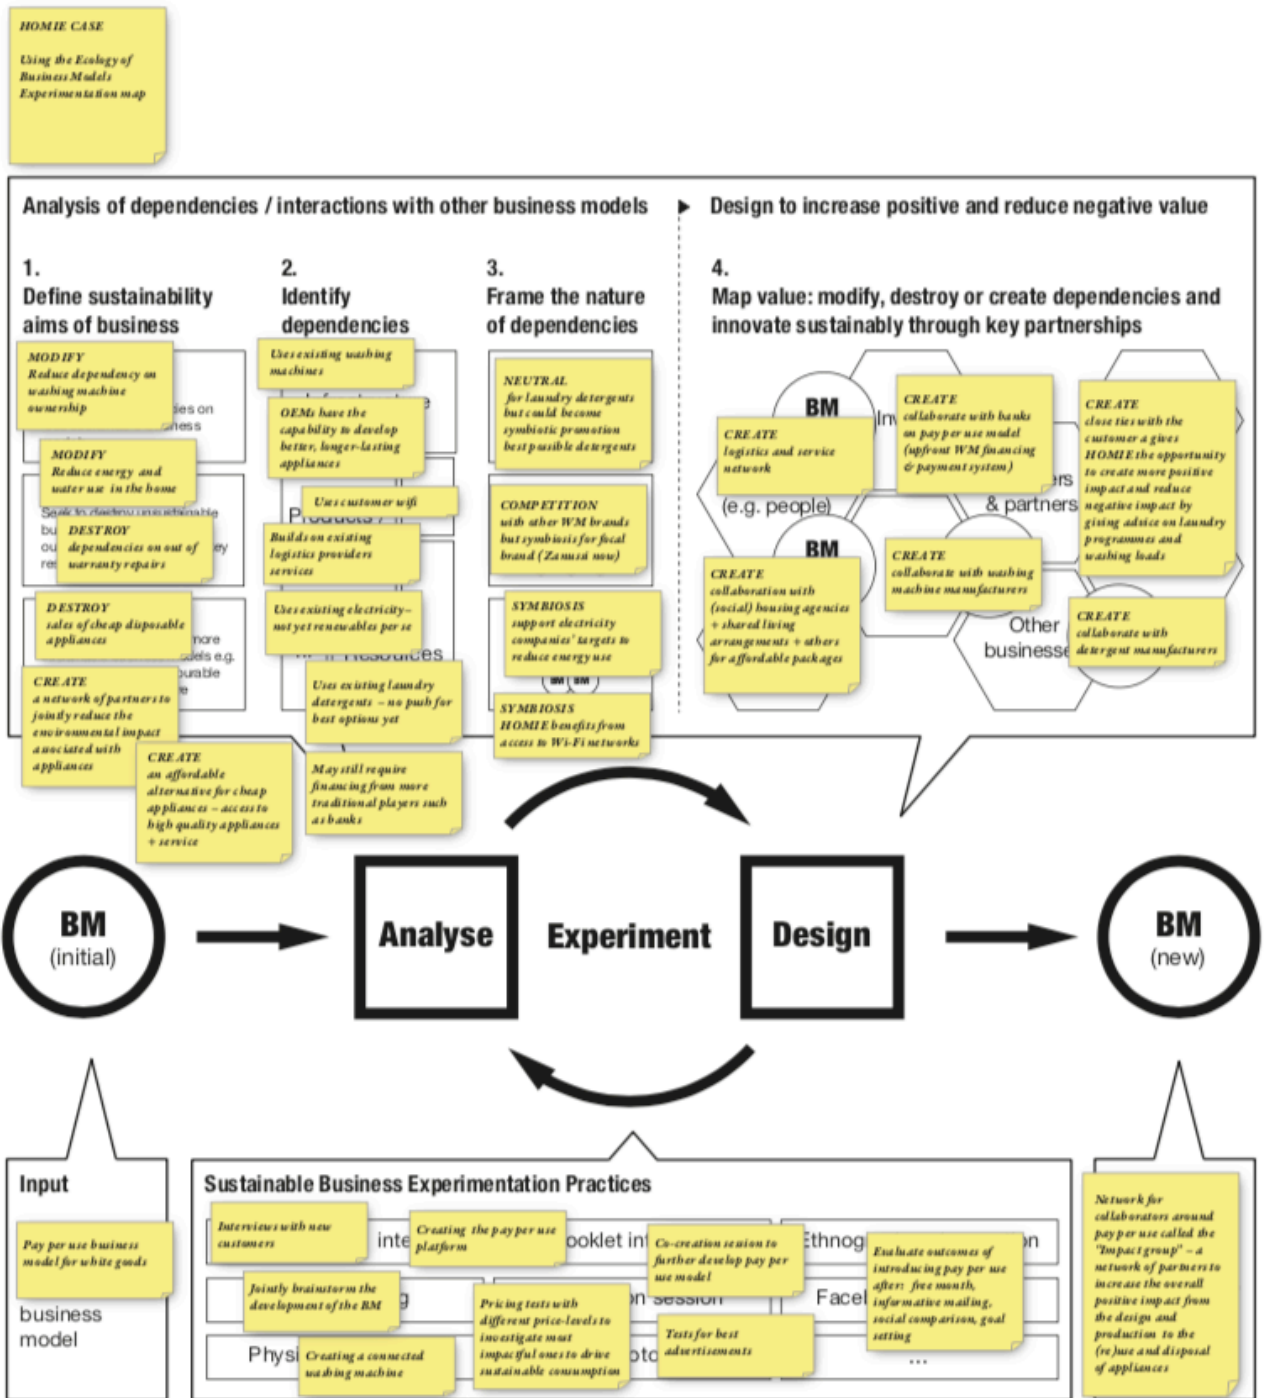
HOMIE CASE

Using the Ecology of Business Models Experimentation map

Analysis of dependencies / interactions with other business models

Design to increase positive and reduce negative value

1.
Define sustainability aims of business

2.
Identify dependencies

3.
Frame the nature of dependencies

4.
Map value: modify, destroy or create dependencies and innovate sustainably through key partnerships

MODIFY
Reduce dependency on washing machine ownership

MODIFY
Reduce energy and water use in the home

DESTROY
dependencies on out of warranty repairs

DESTROY
sales of cheap disposable appliances

CREATE
a network of partners to jointly reduce the environmental impact associated with appliances

CREATE
an affordable alternative for cheap appliances – access to high quality appliances + service

Uses existing washing machines

OEMs have the capability to develop better, longer-lasting appliances

Uses customer wifi

Builds on existing logistics providers services

Uses existing electricity– not yet renewables per se

Uses existing laundry detergents – no push for best options yet

May still require financing from more traditional players such as banks

NEUTRAL
for laundry detergents but could become symbiotic promotion best possible detergents

COMPETITION
with other WM brands but symbiosis for focal brand (Zanussi now)

SYMBIOSIS
support electricity companies' targets to reduce energy use

SYMBIOSIS
HOMIE benefits from access to Wi-Fi networks

BM

CREATE
logistics and service network

(e.g. people)

CREATE
collaborate with banks on pay per use model (upfront WM financing & payment system)

& partners

CREATE
close ties with the customer a gives HOMIE the opportunity to create more positive impact and reduce negative impact by giving advice on laundry programmes and washing loads

BM

CREATE
collaboration with (social) housing agencies + shared living arrangements + others for affordable packages

CREATE
collaborate with washing machine manufacturers

Other business

CREATE
collaborate with detergent manufacturers

BM
(initial)

Analyse

Experiment

Design

BM
(new)

Input

Pay per use business model for white goods

business model

Sustainable Business Experimentation Practices

Interviews with new customers

Creating the pay per use platform

Co-creation session to further develop pay per use model

Jointly brainstorm the development of the BM

Pricing tests with different price-levels to investigate most impactful ones to drive sustainable consumption

Tests for best advertisements

Evaluate outcomes of introducing pay per use after: free month, informative mailing, social comparison, goal setting

Creating a connected washing machine

...

Network for collaborators around pay per use called the "Impact group" – a network of partners to increase the overall positive impact from the design and production to the (re)use and disposal of appliances